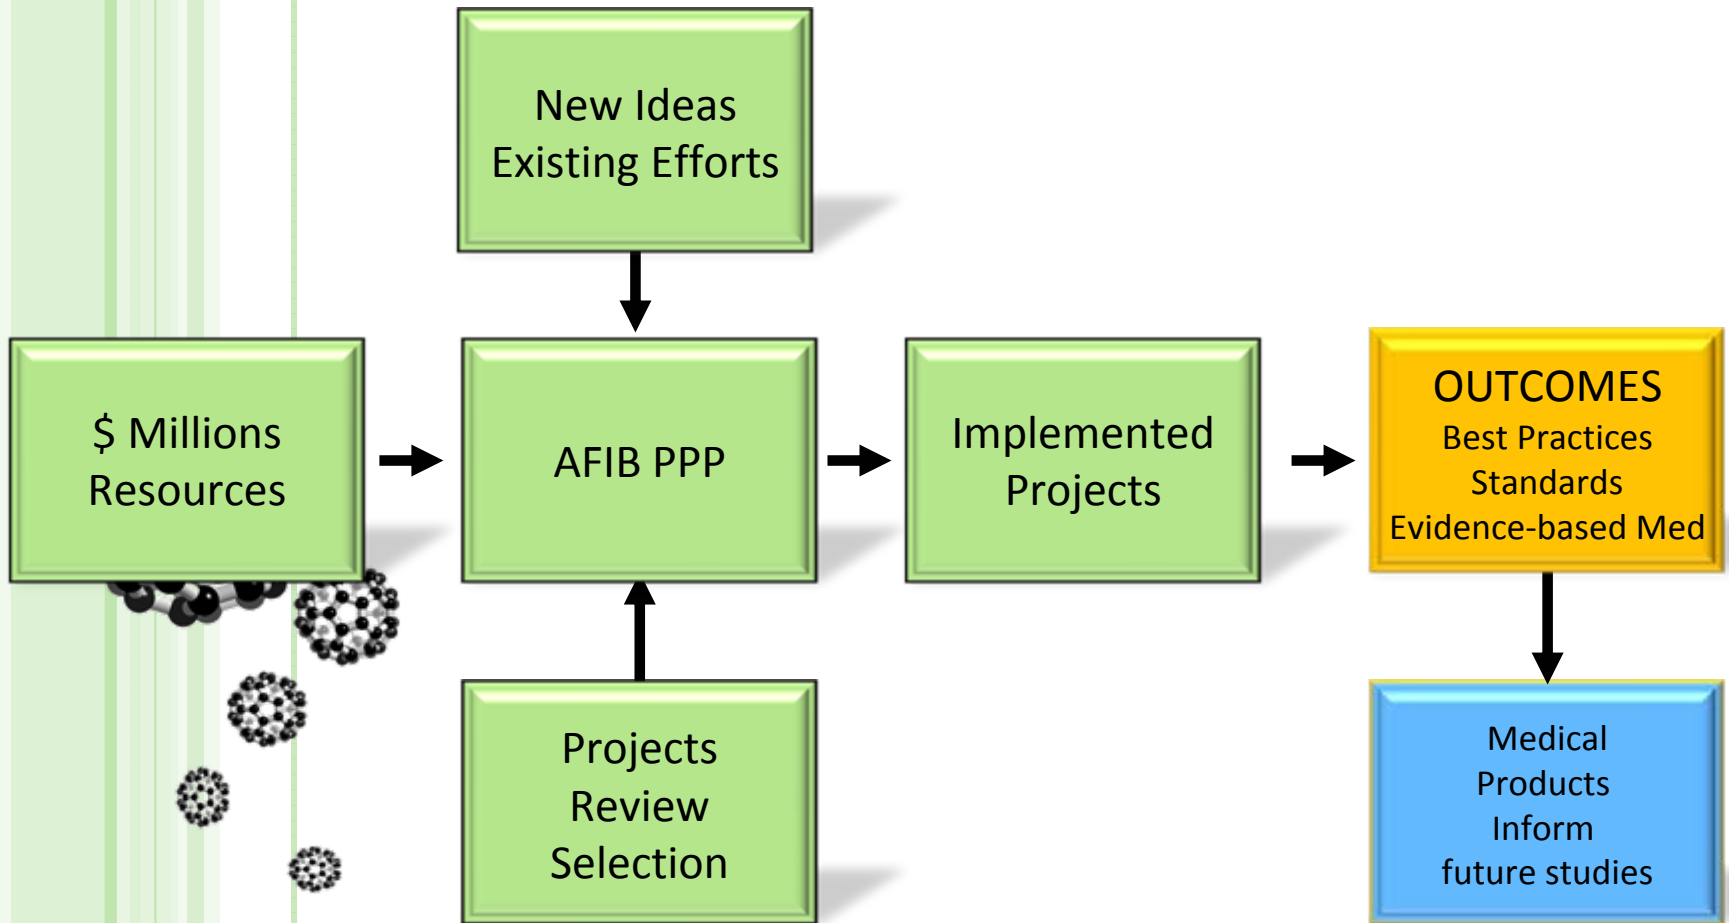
New Ideas
Existing Efforts

$ Millions
Resources

AFIB PPP

Implemented
Projects

OUTCOMES
Best Practices
Standards
Evidence-based Med

Projects
Review
Selection

Medical
Products
Inform
future studies